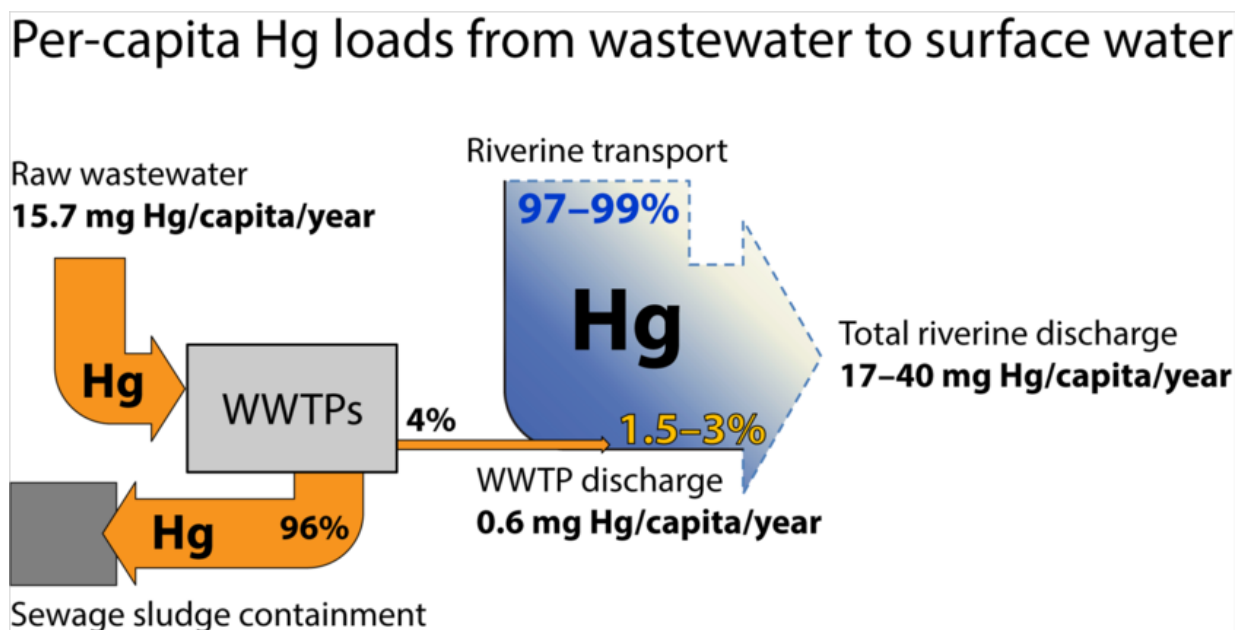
Per-capita Hg loads from wastewater to surface water

Riverine transport

Raw wastewater
**15.7 mg Hg/capita/year**

97–99%

Hg

Hg

WWTPs

4%

1.5–3%

Total riverine discharge
**17–40 mg Hg/capita/year**

WWTP discharge
**0.6 mg Hg/capita/year**

Hg

96%

Sewage sludge containment